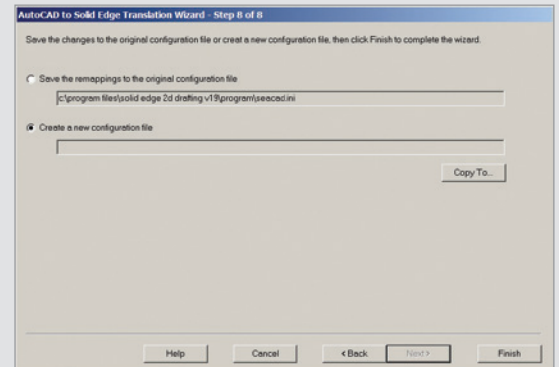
AutoCAD to Solid Edge Translation Wizard - Step 8 of 8

Save the changes to the original configuration file or creat a new configuration file, then click Finish to complete the wizard.

Save the remappings to the original configuration file

c:\program files\solid edge 2d drafting v19\program\seacad.ini

Create a new configuration file

Copy To...

Help

Cancel

< Back

Next >

Finish